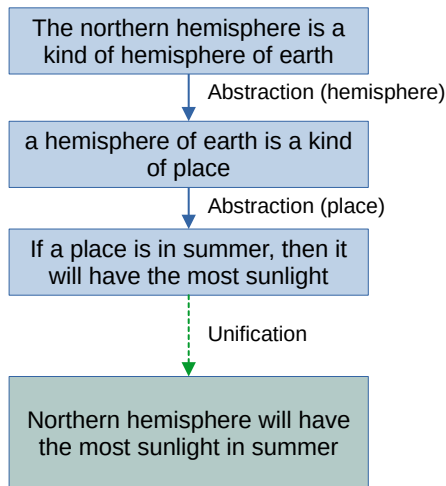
The northern hemisphere is a kind of hemisphere of earth

Abstraction (hemisphere)

a hemisphere of earth is a kind of place

Abstraction (place)

If a place is in summer, then it will have the most sunlight

Unification

Northern hemisphere will have the most sunlight in summer